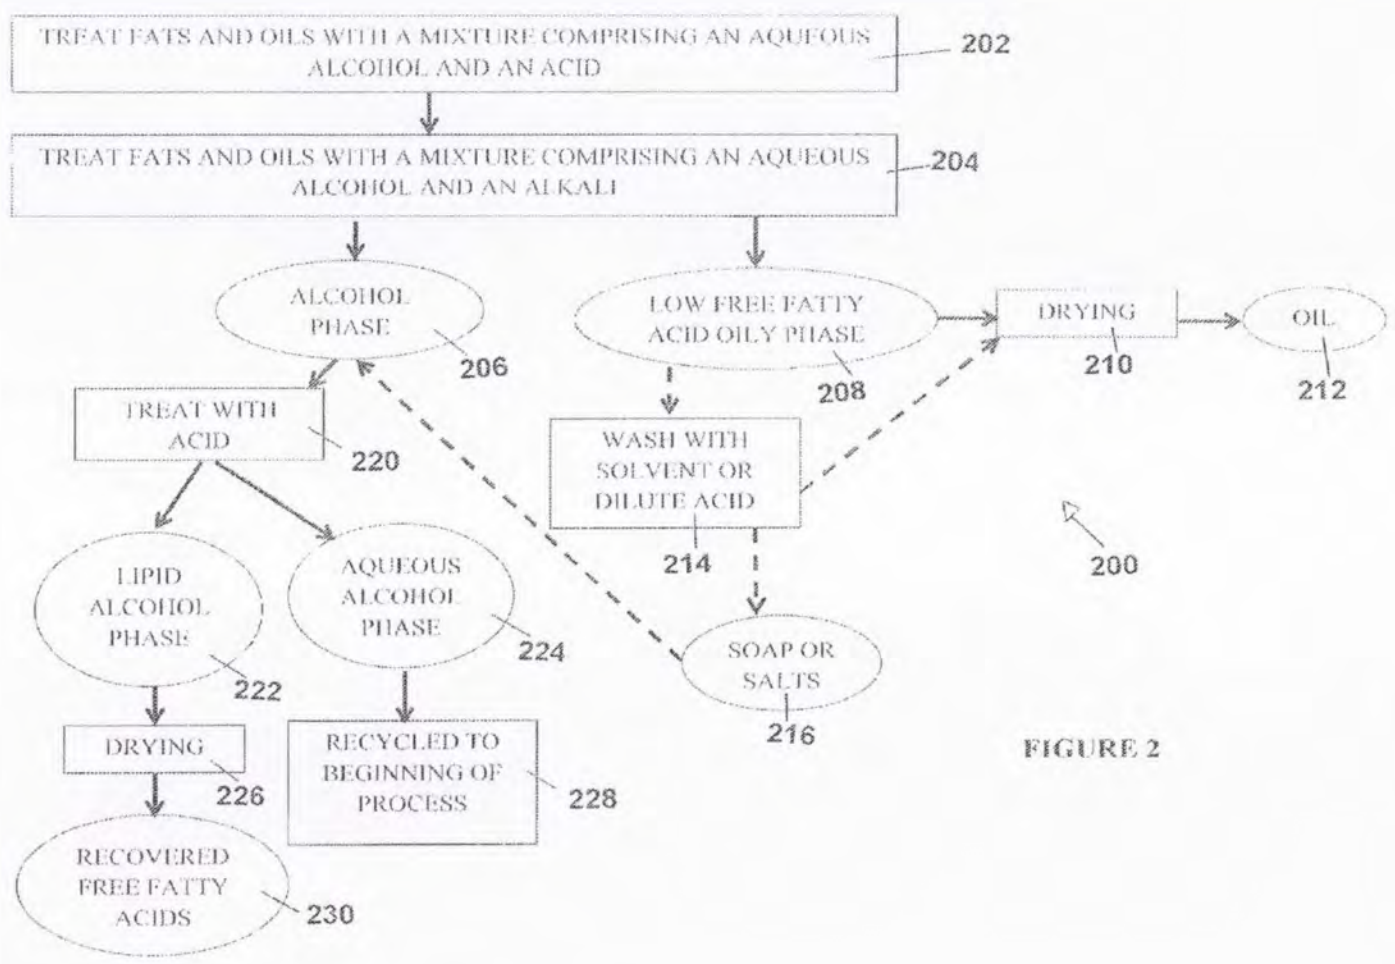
TREAT FATS AND OILS WITH A MIXTURE COMPRISING AN AQUEOUS ALCOHOL AND AN ACID

202

TREAT FATS AND OILS WITH A MIXTURE COMPRISING AN AQUEOUS ALCOHOL AND AN ALKALI

204

ALCOHOL PHASE

206

LOW FREE FATTY ACID OILY PHASE

208

DRYING

210

OIL

212

TREAT WITH ACID

220

WASH WITH SOLVENT OR DILUTE ACID

214

200

LIPID ALCOHOL PHASE

222

AQUEOUS ALCOHOL PHASE

224

SOAP OR SALTS

216

DRYING

226

RECYCLED TO BEGINNING OF PROCESS

228

FIGURE 2

RECOVERED FREE FATTY ACIDS

230